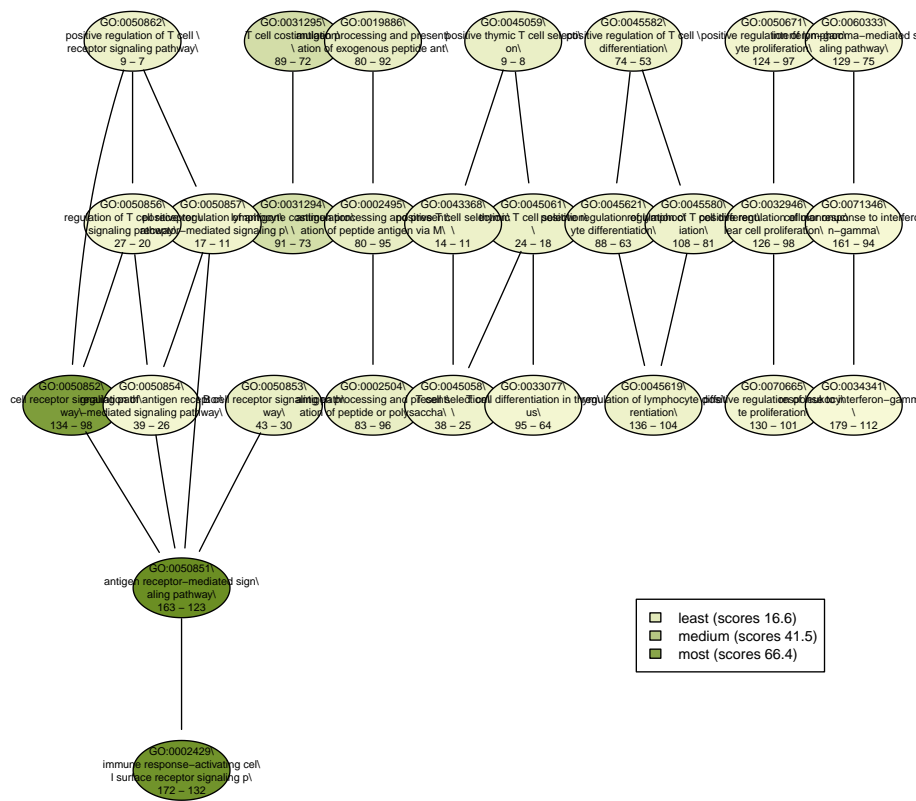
GO:0050862\ positive regulation of T cell \ receptor signaling pathway\ 9 – 7

GO:0031295\ T cell costimulation\ 89 – 72

GO:0019886\ antigen processing and present\ ation of exogenous peptide ant\ 80 – 92

GO:0045059\ positive thymic T cell selecti\ on\ 9 – 8

GO:0045582\ positive regulation of T cell \ differentiation\ 74 – 53

GO:0050671\ positive regulation of lymphoc\ yte proliferation\ 124 – 97

GO:0060333\ interferon−gamma−mediated si\ aling pathway\ 129 – 75

GO:0050856\ regulation of T cell receptor \ signaling pathway\ 27 – 20

GO:0050857\ positive regulation of antigen\ receptor−mediated signaling p\ 17 – 11

GO:0031294\ lymphocyte costimulation\ 91 – 73

GO:0002495\ antigen processing and present\ ation of peptide antigen via M\ 80 – 95

GO:0043368\ positive T cell selection\ 14 – 11

GO:0045061\ thymic T cell selection\ \ 24 – 18

GO:0045621\ positive regulation of lymphoc\ yte differentiation\ 88 – 63

GO:0045580\ regulation of T cell different\ iation\ 108 – 81

GO:0032946\ positive regulation of mononuc\ lear cell proliferation\ 126 – 98

GO:0071346\ cellular response to interfero\ n−gamma\ 161 – 94

GO:0050852\ T cell receptor signaling path\ way\ 134 – 98

GO:0050854\ regulation of antigen receptor\ −mediated signaling pathway\ 39 – 26

GO:0050853\ B cell receptor signaling path\ way\ 43 – 30

GO:0002504\ antigen processing and present\ ation of peptide or polysaccha\ 83 – 96

GO:0045058\ T cell selection\ \ 38 – 25

GO:0033077\ T cell differentiation in thym\ us\ 95 – 64

GO:0045619\ regulation of lymphocyte diffe\ rentiation\ 136 – 104

GO:0070665\ positive regulation of leukocy\ te proliferation\ 130 – 101

GO:0034341\ response to interferon−gamm\ \ 179 – 112

GO:0050851\ antigen receptor−mediated sign\ aling pathway\ 163 – 123

GO:0002429\ immune response−activating cel\ l surface receptor signaling p\ 172 – 132

least (scores 16.6)
medium (scores 41.5)
most (scores 66.4)